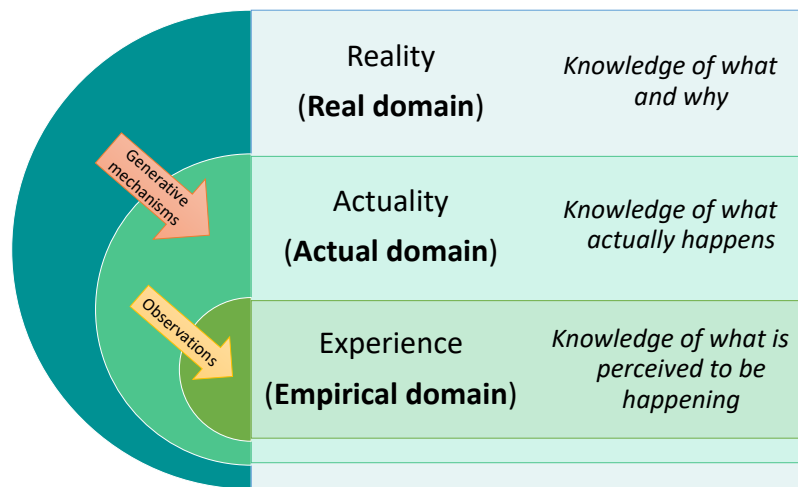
Generative mechanisms

Observations

Reality
(**Real domain**)

*Knowledge of what and why*

Actuality
(**Actual domain**)

*Knowledge of what actually happens*

Experience
(**Empirical domain**)

*Knowledge of what is perceived to be happening*